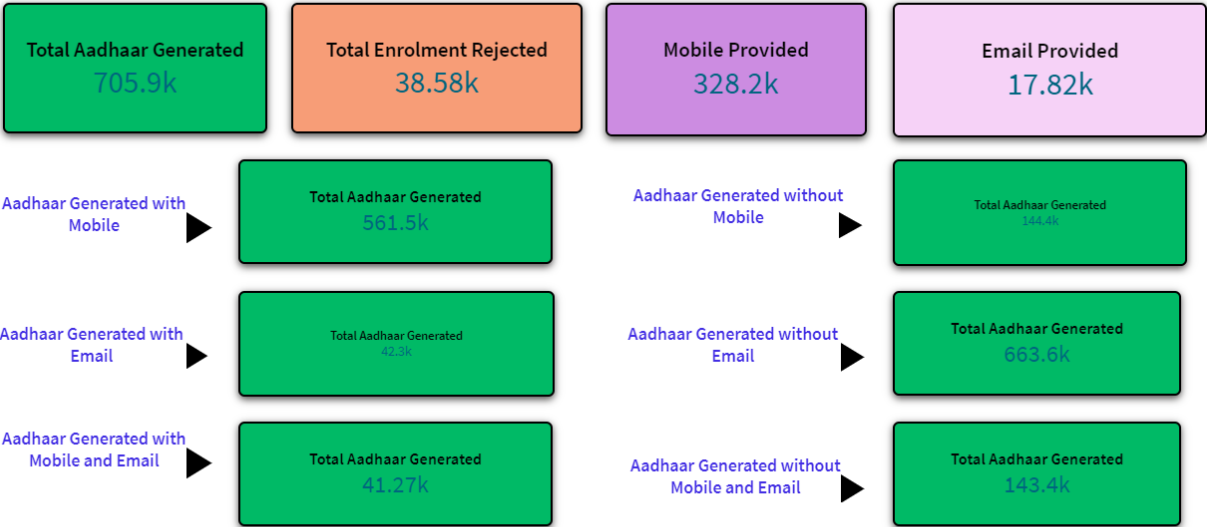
Total Aadhaar Generated
705.9k

Total Enrolment Rejected
38.58k

Mobile Provided
328.2k

Email Provided
17.82k

Aadhaar Generated with Mobile

Total Aadhaar Generated
561.5k

Aadhaar Generated without Mobile

Total Aadhaar Generated
144.4k

Aadhaar Generated with Email

Total Aadhaar Generated
42.3k

Aadhaar Generated without Email

Total Aadhaar Generated
663.6k

Aadhaar Generated with Mobile and Email

Total Aadhaar Generated
41.27k

Aadhaar Generated without Mobile and Email

Total Aadhaar Generated
143.4k